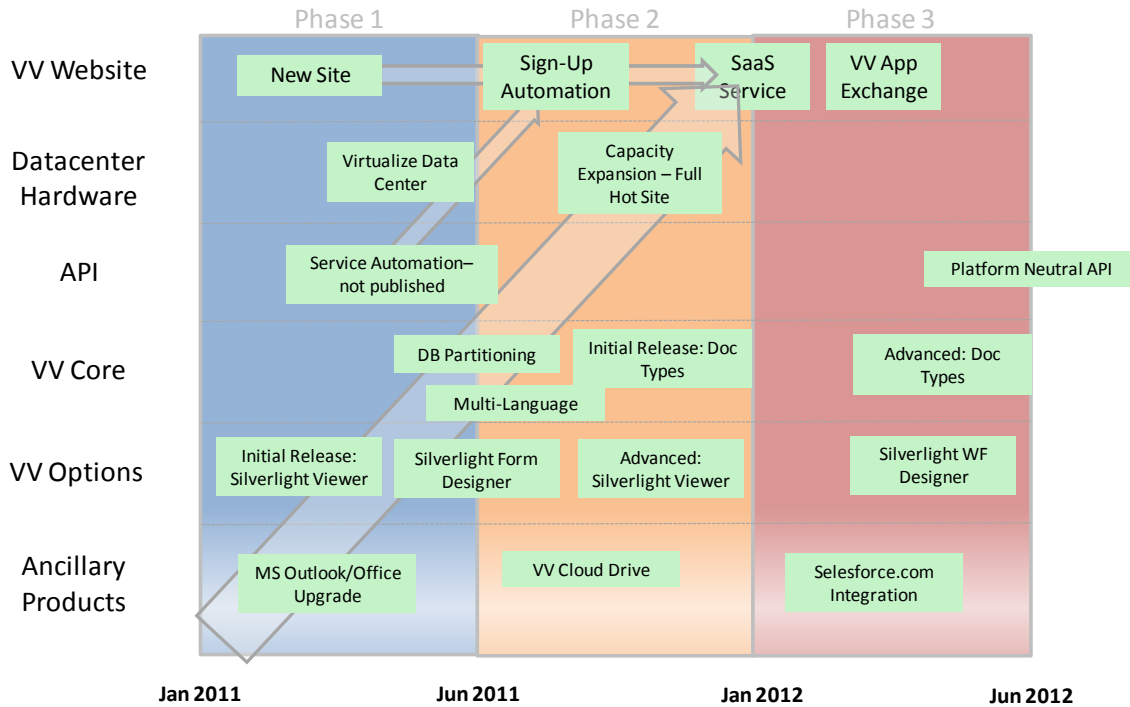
Phase 1

Phase 2

Phase 3

VV Website

New Site

Sign-Up Automation

SaaS Service

VV App Exchange

Datacenter Hardware

Virtualize Data Center

Capacity Expansion – Full Hot Site

API

Service Automation– not published

Platform Neutral API

VV Core

DB Partitioning

Initial Release: Doc Types

Multi-Language

Advanced: Doc Types

VV Options

Initial Release: Silverlight Viewer

Silverlight Form Designer

Advanced: Silverlight Viewer

Silverlight WF Designer

Ancillary Products

MS Outlook/Office Upgrade

VV Cloud Drive

Selesforce.com Integration

Jan 2011

Jun 2011

Jan 2012

Jun 2012